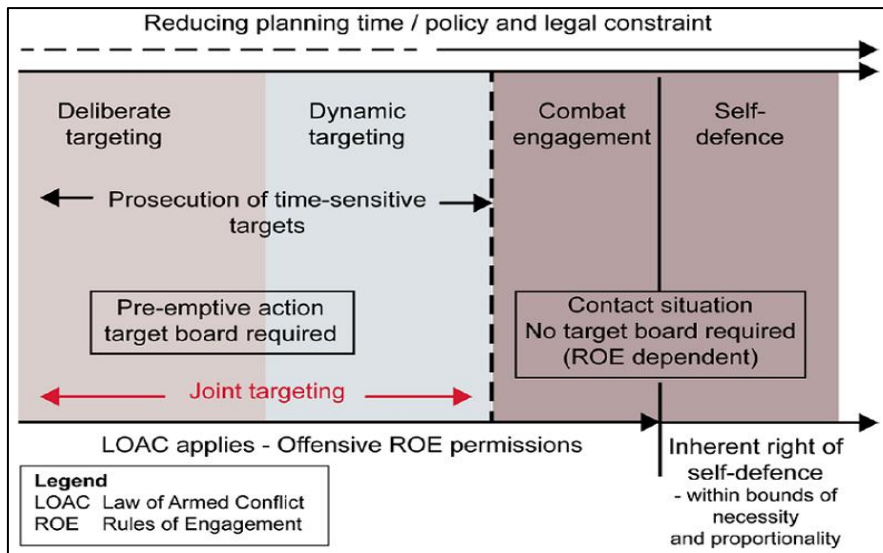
Reducing planning time / policy and legal constraint

Deliberate targeting

Dynamic targeting

Combat engagement

Self-defence

Prosecution of time-sensitive targets

Pre-emptive action target board required

Contact situation No target board required (ROE dependent)

Joint targeting

LOAC applies - Offensive ROE permissions

Inherent right of self-defence - within bounds of necessity and proportionality

Legend
LOAC Law of Armed Conflict
ROE Rules of Engagement